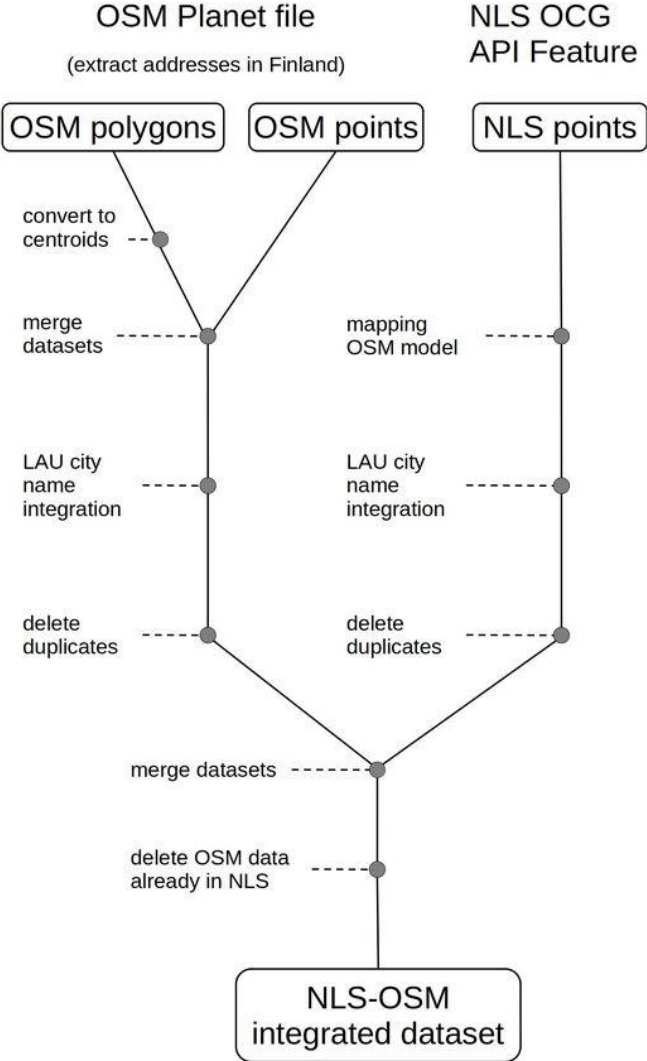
OSM Planet file

(extract addresses in Finland)

NLS OCG API Feature

OSM polygons

OSM points

NLS points

convert to centroids

merge datasets

mapping OSM model

LAU city name integration

LAU city name integration

delete duplicates

delete duplicates

merge datasets

delete OSM data already in NLS

NLS-OSM integrated dataset